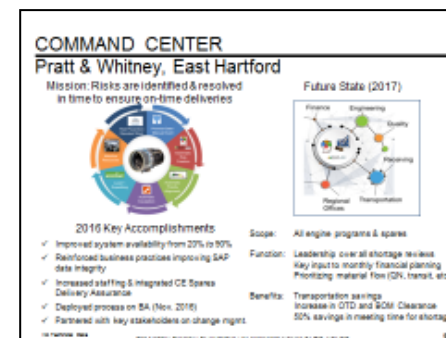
COMMAND CENTER

Pratt & Whitney, East Hartford

Mission: Risks are identified & resolved in time to ensure on-time deliveries

Future State (2017)

Finance

Engineering

Quality

Planning

Regional Offices

Transportation

2016 Key Accomplishments

✓ Improved system availability from 20% to 90%

✓ Reinforced business practices improving SAP data integrity

✓ Increased staffing & integrated CE Spares Delivery Assurance

✓ Deployed process on BA (Nov. 2016)

✓ Partnered with key stakeholders on change mgmt

Scope: All engine programs & spares

Function: Leadership over all shortage reviews
Key input to monthly financial planning
Prioritizing material flow (QN, transit, et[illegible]

Benefits: Transportation savings
Increase in OTD and BOM Clearance
50% savings in meeting time for shortag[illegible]

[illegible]

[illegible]